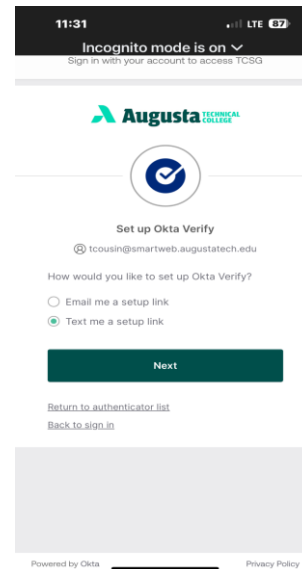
11:31
LTE 87

Incognito mode is on

Sign in with your account to access TCSG

Augusta TECHNICAL COLLEGE

Set up Okta Verify

tcousin@smartweb.augustatech.edu

How would you like to set up Okta Verify?

Email me a setup link

Text me a setup link

Next

Return to authenticator list

Back to sign in

Powered by Okta

Privacy Policy